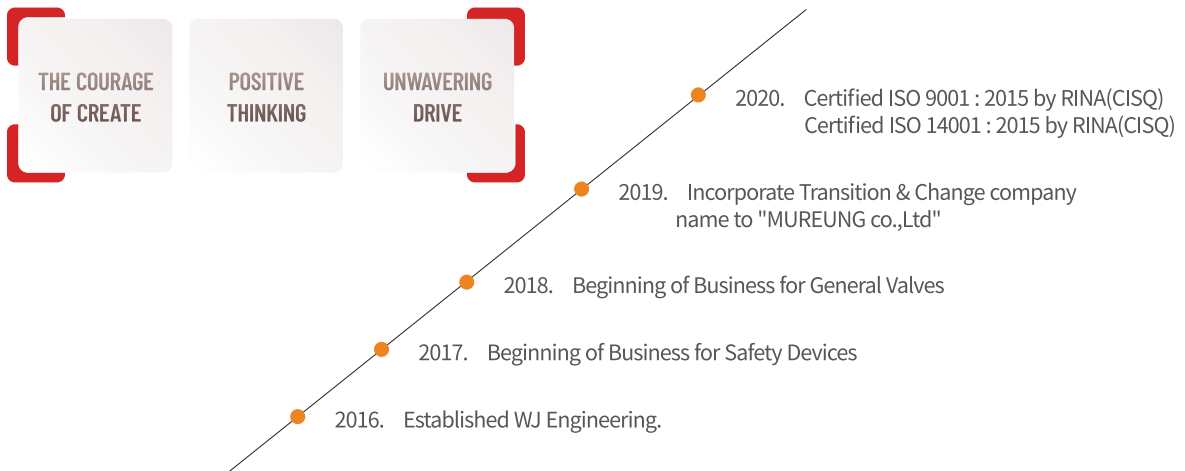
THE COURAGE
OF CREATE

POSITIVE
THINKING

UNWAVERING
DRIVE

2020. Certified ISO 9001 : 2015 by RINA(CISQ)
Certified ISO 14001 : 2015 by RINA(CISQ)

2019. Incorporate Transition & Change company name to "MUREUNG co.,Ltd"

2018. Beginning of Business for General Valves

2017. Beginning of Business for Safety Devices

2016. Established WJ Engineering.